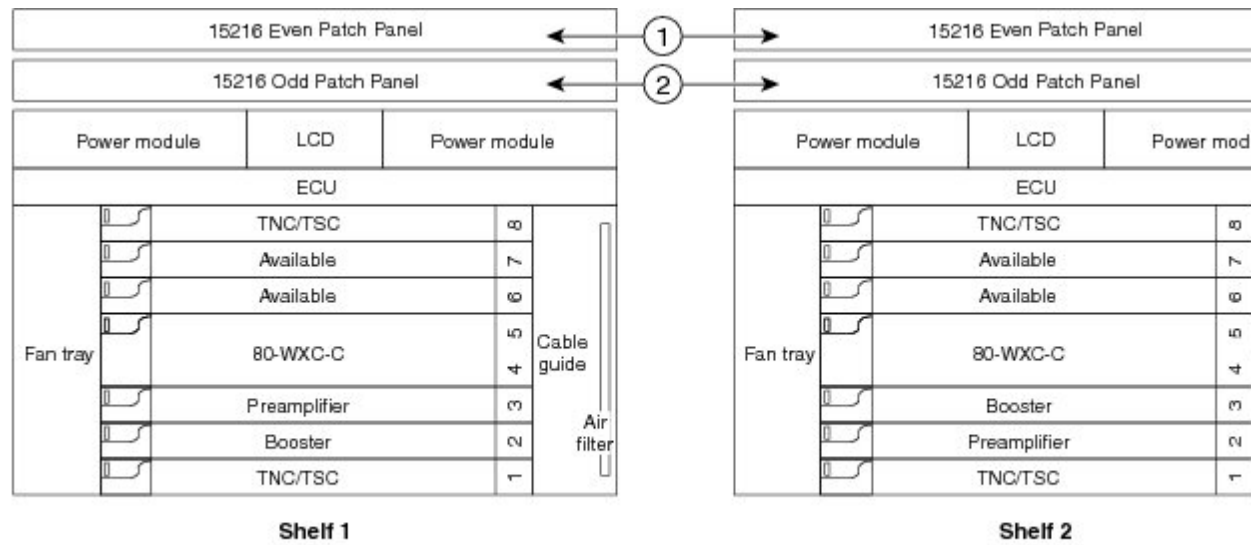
15216 Even Patch Panel

1

15216 Even Patch Panel

15216 Odd Patch Panel

2

15216 Odd Patch Panel

| Power module | LCD | Power module |
|---|---|---|

ECU

Fan tray

| TNC/TSC | 8 |
|---|---|
| Available | 7 |
| Available | 6 |
| 80-WXC-C | 5 4 |
| Preamplifier | 3 |
| Booster | 2 |
| TNC/TSC | 1 |

Cable guide

Air filter

Shelf 1

| Power module | LCD | Power mod |
|---|---|---|

ECU

Fan tray

| TNC/TSC | 8 |
|---|---|
| Available | 7 |
| Available | 6 |
| 80-WXC-C | 5 4 |
| Booster | 3 |
| Preamplifier | 2 |
| TNC/TSC | 1 |

Shelf 2